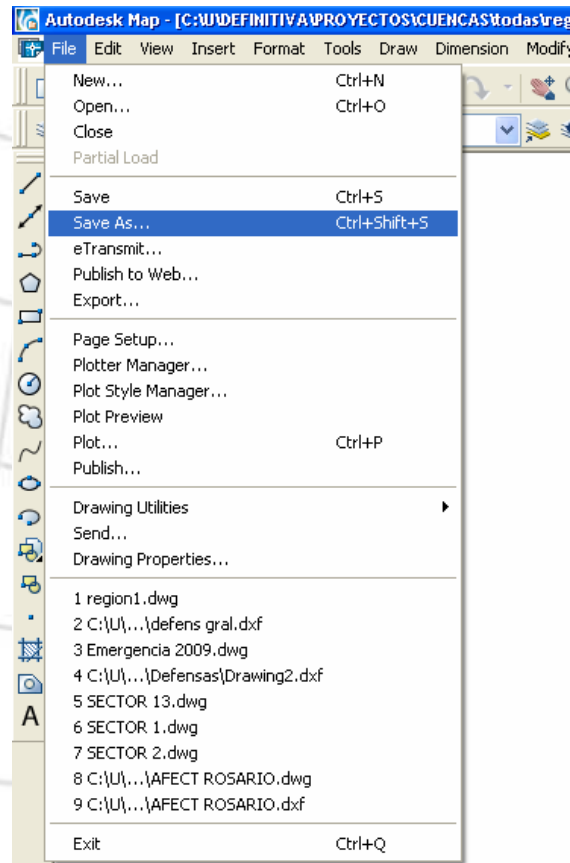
Autodesk Map - [C:\U\DEFINITIVA\PROYECTOS\CUENCAS\todas\reg

File Edit View Insert Format Tools Draw Dimension Modify

New... Ctrl+N
Open... Ctrl+O
Close
Partial Load

Save Ctrl+S
Save As... Ctrl+Shift+S
eTransmit...
Publish to Web...
Export...

Page Setup...
Plotter Manager...
Plot Style Manager...
Plot Preview
Plot... Ctrl+P
Publish...

Drawing Utilities
Send...
Drawing Properties...

1 region1.dwg
2 C:\U\...\defens gral.dxf
3 Emergencia 2009.dwg
4 C:\U\...\Defensas\Drawing2.dxf
5 SECTOR 13.dwg
6 SECTOR 1.dwg
7 SECTOR 2.dwg
8 C:\U\...\AFECT ROSARIO.dwg
9 C:\U\...\AFECT ROSARIO.dxf

Exit Ctrl+Q

A